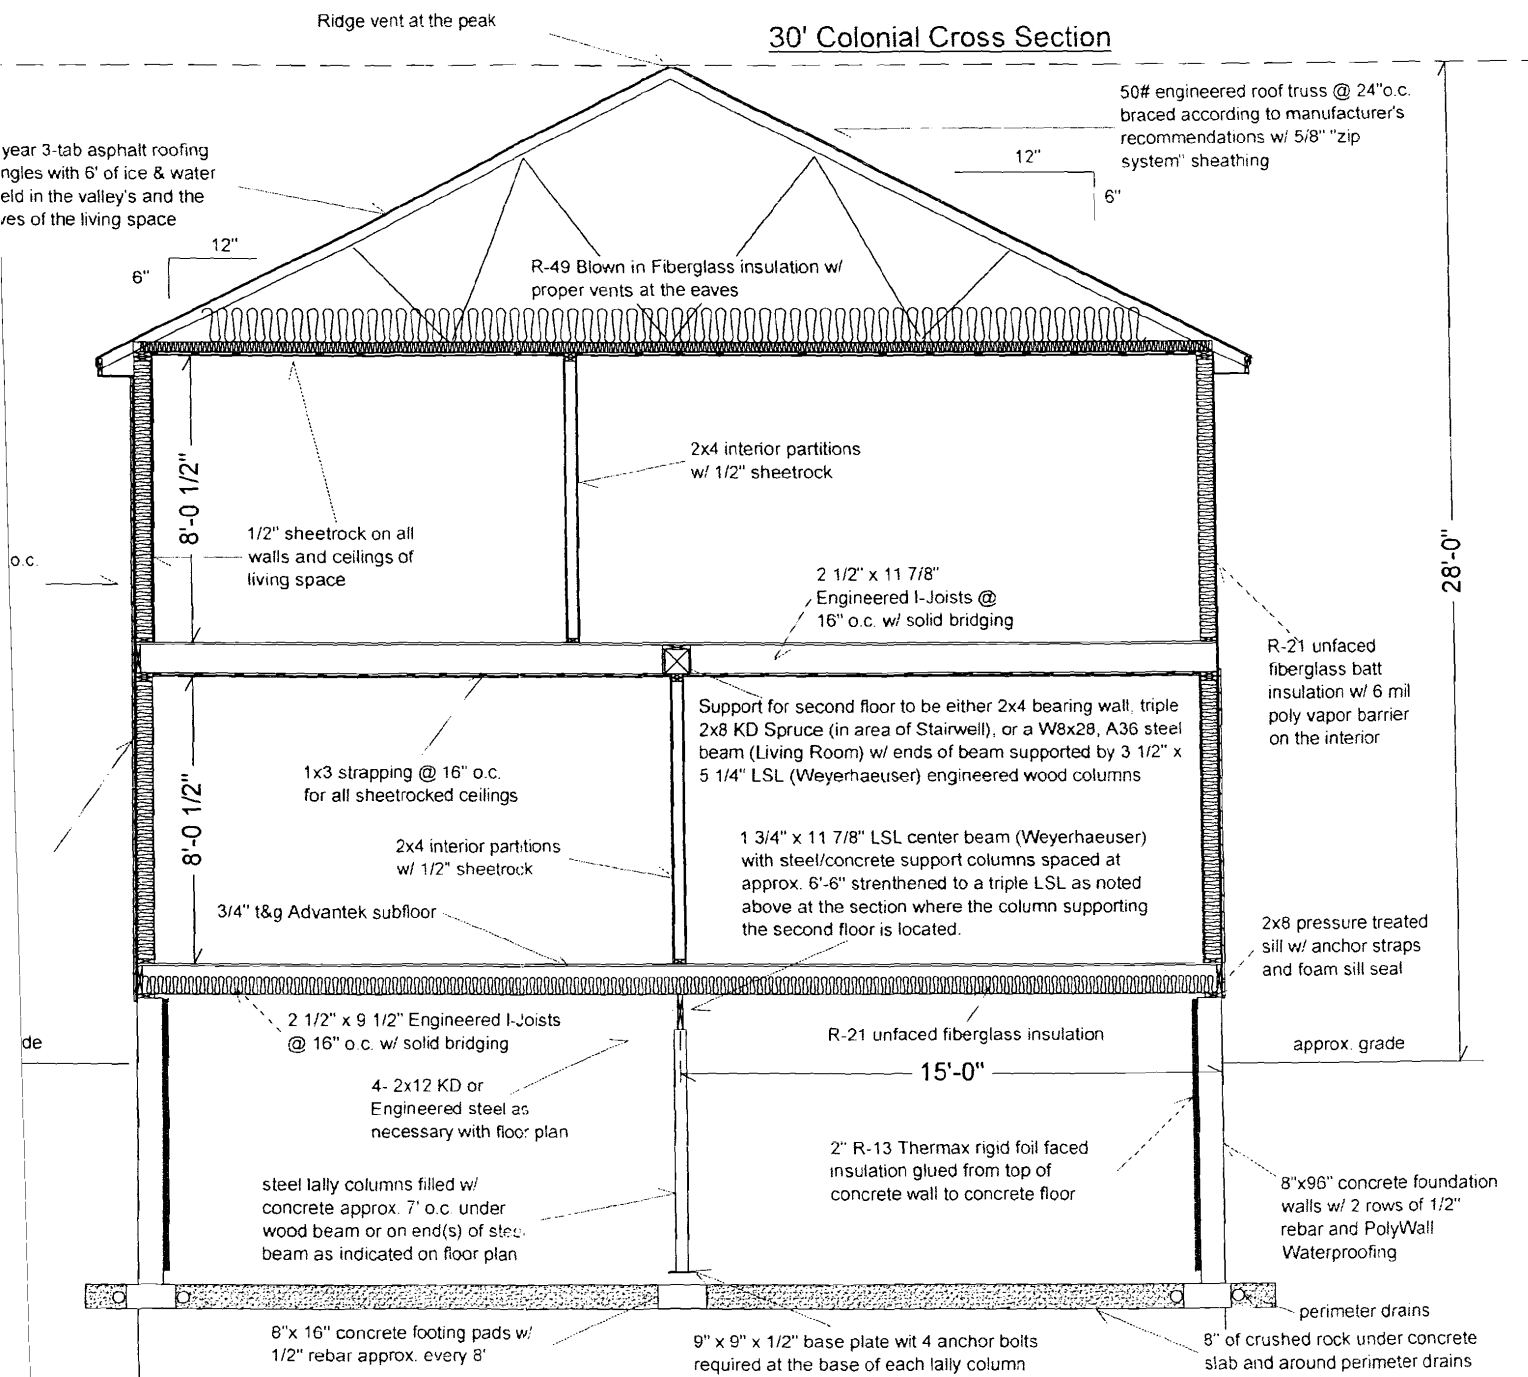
Ridge vent at the peak

30' Colonial Cross Section

50# engineered roof truss @ 24"o.c. braced according to manufacturer's recommendations w/ 5/8" "zip system" sheathing

12"

6"

year 3-tab asphalt roofing ngles with 6' of ice & water eld in the valley's and the ves of the living space

12"

6"

R-49 Blown in Fiberglass insulation w/ proper vents at the eaves

2x4 interior partitions w/ 1/2" sheetrock

8'-0 1/2"

1/2" sheetrock on all walls and ceilings of living space

o.c.

2 1/2" x 11 7/8" Engineered I-Joists @ 16" o.c. w/ solid bridging

28'-0"

R-21 unfaced fiberglass batt insulation w/ 6 mil poly vapor barrier on the interior

Support for second floor to be either 2x4 bearing wall, triple 2x8 KD Spruce (in area of Stairwell), or a W8x28, A36 steel beam (Living Room) w/ ends of beam supported by 3 1/2" x 5 1/4" LSL (Weyerhaeuser) engineered wood columns

8'-0 1/2"

1x3 strapping @ 16" o.c. for all sheetrocked ceilings

2x4 interior partitions w/ 1/2" sheetrock

1 3/4" x 11 7/8" LSL center beam (Weyerhaeuser) with steel/concrete support columns spaced at approx. 6'-6" strenthened to a triple LSL as noted above at the section where the column supporting the second floor is located.

3/4" t&g Advantek subfloor

2x8 pressure treated sill w/ anchor straps and foam sill seal

2 1/2" x 9 1/2" Engineered I-Joists @ 16" o.c. w/ solid bridging

R-21 unfaced fiberglass insulation

de

approx. grade

15'-0"

4- 2x12 KD or Engineered steel as necessary with floor plan

2" R-13 Thermax rigid foil faced insulation glued from top of concrete wall to concrete floor

steel lally columns filled w/ concrete approx. 7' o.c. under wood beam or on end(s) of steel beam as indicated on floor plan

8"x96" concrete foundation walls w/ 2 rows of 1/2" rebar and PolyWall Waterproofing

perimeter drains

8"x 16" concrete footing pads w/ 1/2" rebar approx. every 8'

9" x 9" x 1/2" base plate wit 4 anchor bolts required at the base of each lally column

8" of crushed rock under concrete slab and around perimeter drains